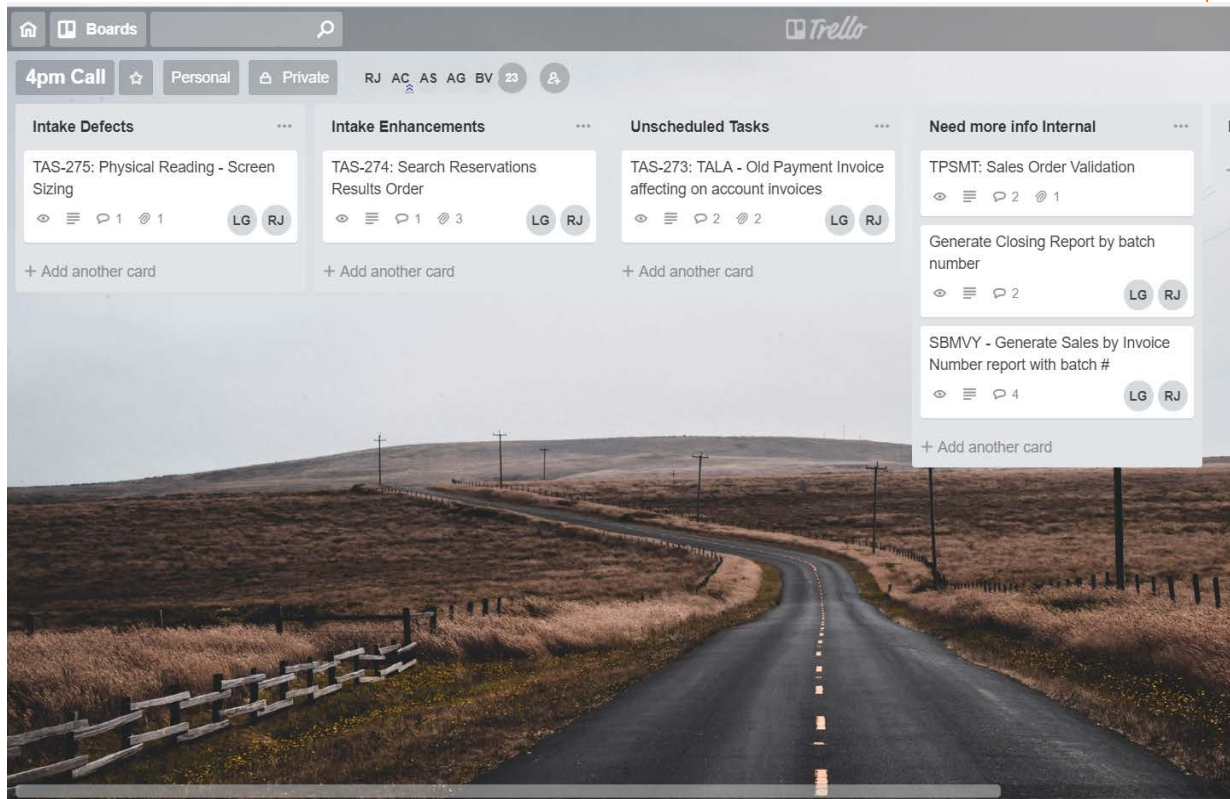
Boards

Trello

4pm Call ☆ Personal Private RJ AC AS AG BV 23

Intake Defects ...

TAS-275: Physical Reading - Screen Sizing
1 1 LG RJ

+ Add another card

Intake Enhancements ...

TAS-274: Search Reservations Results Order
1 3 LG RJ

+ Add another card

Unscheduled Tasks ...

TAS-273: TALA - Old Payment Invoice affecting on account invoices
2 2 LG RJ

+ Add another card

Need more info Internal ...

TPSMT: Sales Order Validation
2 1

Generate Closing Report by batch number
2 LG RJ

SBMVY - Generate Sales by Invoice Number report with batch #
4 LG RJ

+ Add another card